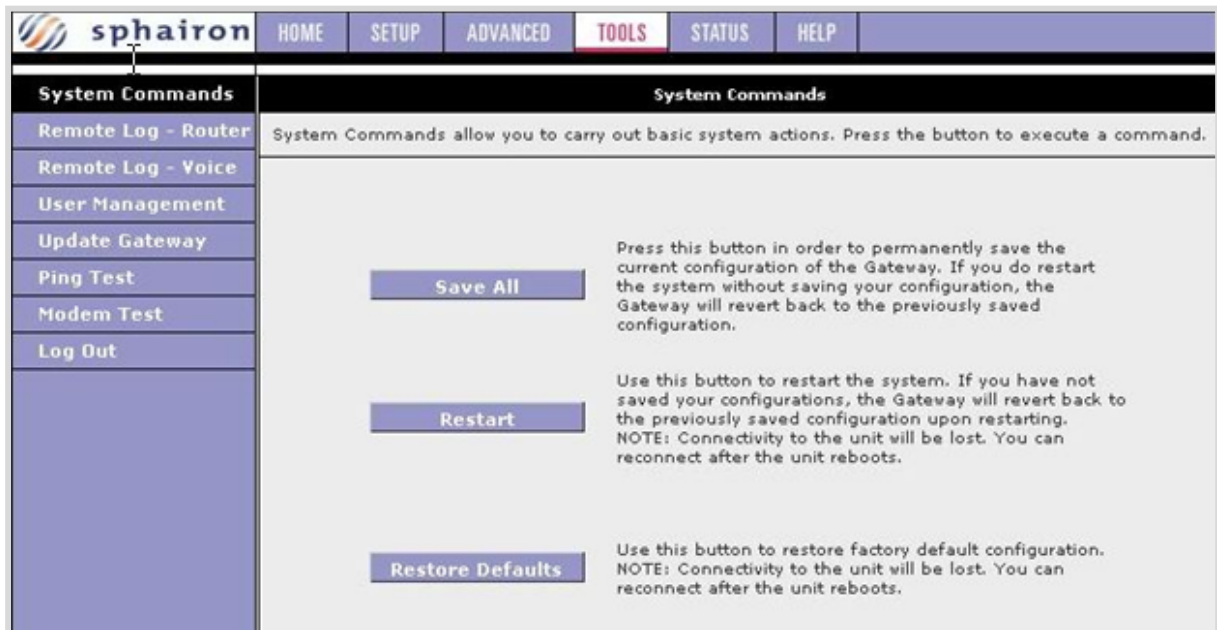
sphairon

HOME SETUP ADVANCED TOOLS STATUS HELP

System Commands
Remote Log - Router
Remote Log - Voice
User Management
Update Gateway
Ping Test
Modem Test
Log Out

System Commands

System Commands allow you to carry out basic system actions. Press the button to execute a command.

Save All

Press this button in order to permanently save the current configuration of the Gateway. If you do restart the system without saving your configuration, the Gateway will revert back to the previously saved configuration.

Restart

Use this button to restart the system. If you have not saved your configurations, the Gateway will revert back to the previously saved configuration upon restarting. NOTE: Connectivity to the unit will be lost. You can reconnect after the unit reboots.

Restore Defaults

Use this button to restore factory default configuration. NOTE: Connectivity to the unit will be lost. You can reconnect after the unit reboots.